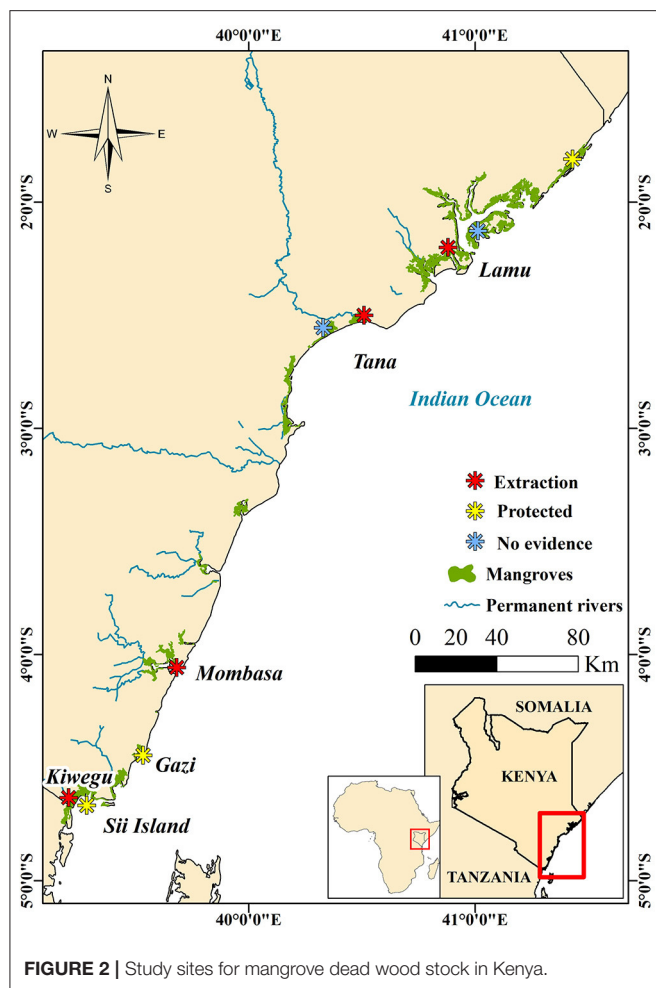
40°0'0"E
41°0'0"E
N
W
E
S
2°0'0"S
2°0'0"S
Lamu
Tana
Indian Ocean
3°0'0"S
3°0'0"S
Extraction
Protected
No evidence
Mangroves
Permanent rivers
0 20 40 80
Km
4°0'0"S
4°0'0"S
Mombasa
SOMALIA
KENYA
Gazi
Kiwegu
Sii Island
TANZANIA
5°0'0"S
5°0'0"S
40°0'0"E
41°0'0"E

**FIGURE 2 |** Study sites for mangrove dead wood stock in Kenya.